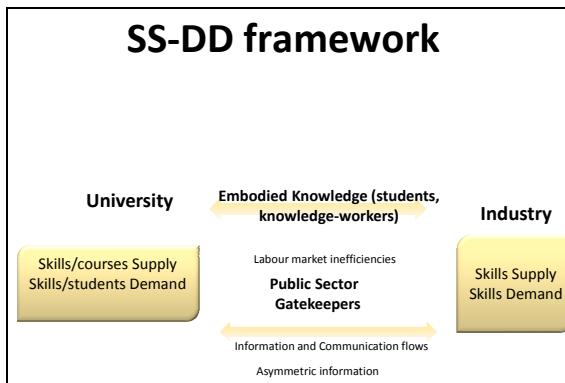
SS-DD framework

University

Embodied Knowledge (students, knowledge-workers)

Industry

Skills/courses Supply
Skills/students Demand

Labour market inefficiencies

Public Sector Gatekeepers

Skills Supply
Skills Demand

Information and Communication flows

Asymmetric information